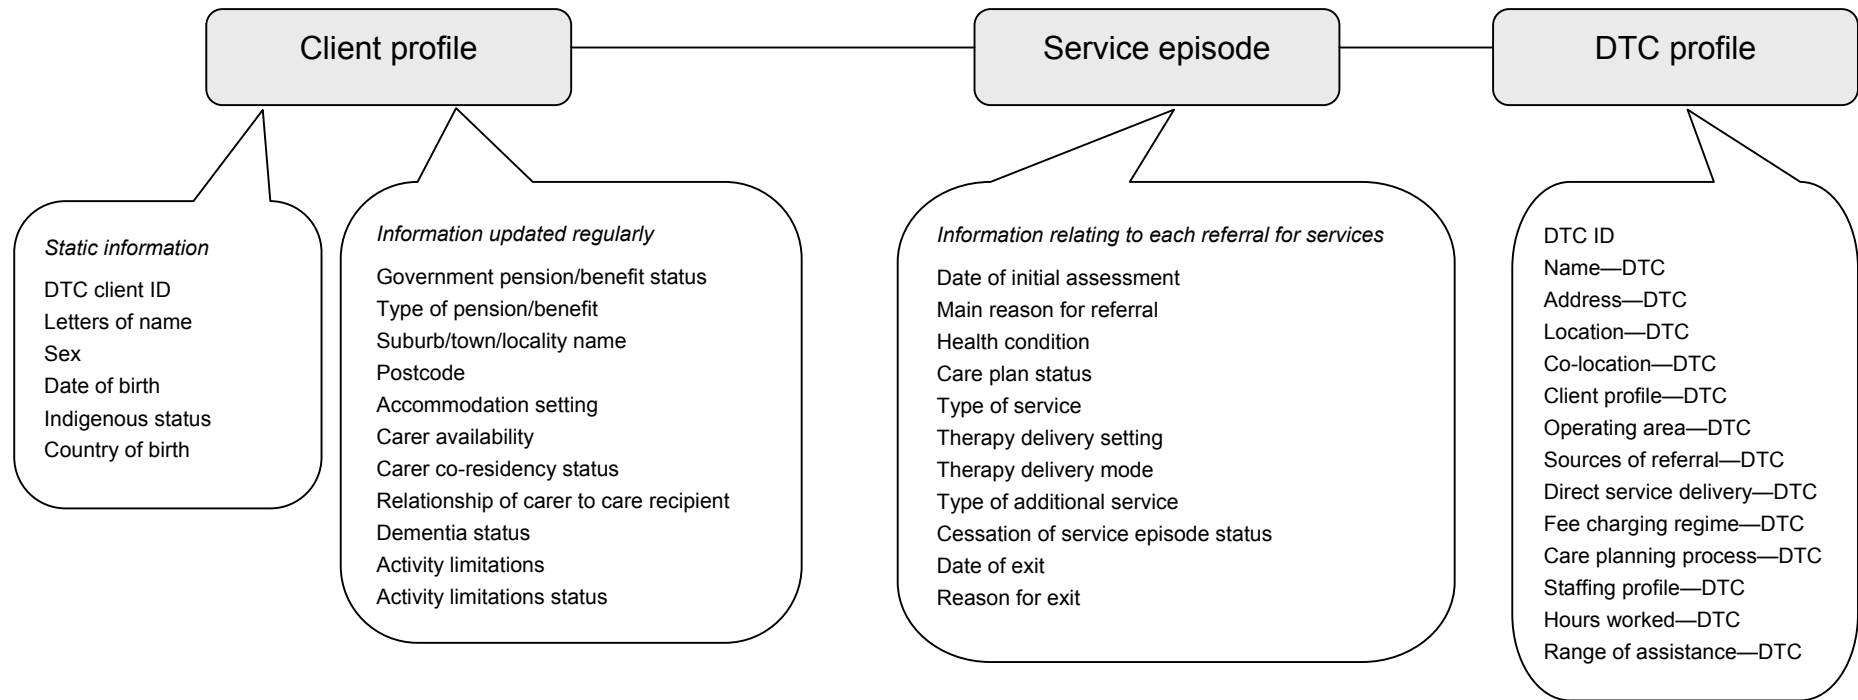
Client profile

Service episode

DTC profile

Static information

DTC client ID
Letters of name
Sex
Date of birth
Indigenous status
Country of birth

Information updated regularly

Government pension/benefit status
Type of pension/benefit
Suburb/town/locality name
Postcode
Accommodation setting
Carer availability
Carer co-residency status
Relationship of carer to care recipient
Dementia status
Activity limitations
Activity limitations status

Information relating to each referral for services

Date of initial assessment
Main reason for referral
Health condition
Care plan status
Type of service
Therapy delivery setting
Therapy delivery mode
Type of additional service
Cessation of service episode status
Date of exit
Reason for exit

DTC ID
Name—DTC
Address—DTC
Location—DTC
Co-location—DTC
Client profile—DTC
Operating area—DTC
Sources of referral—DTC
Direct service delivery—DTC
Fee charging regime—DTC
Care planning process—DTC
Staffing profile—DTC
Hours worked—DTC
Range of assistance—DTC